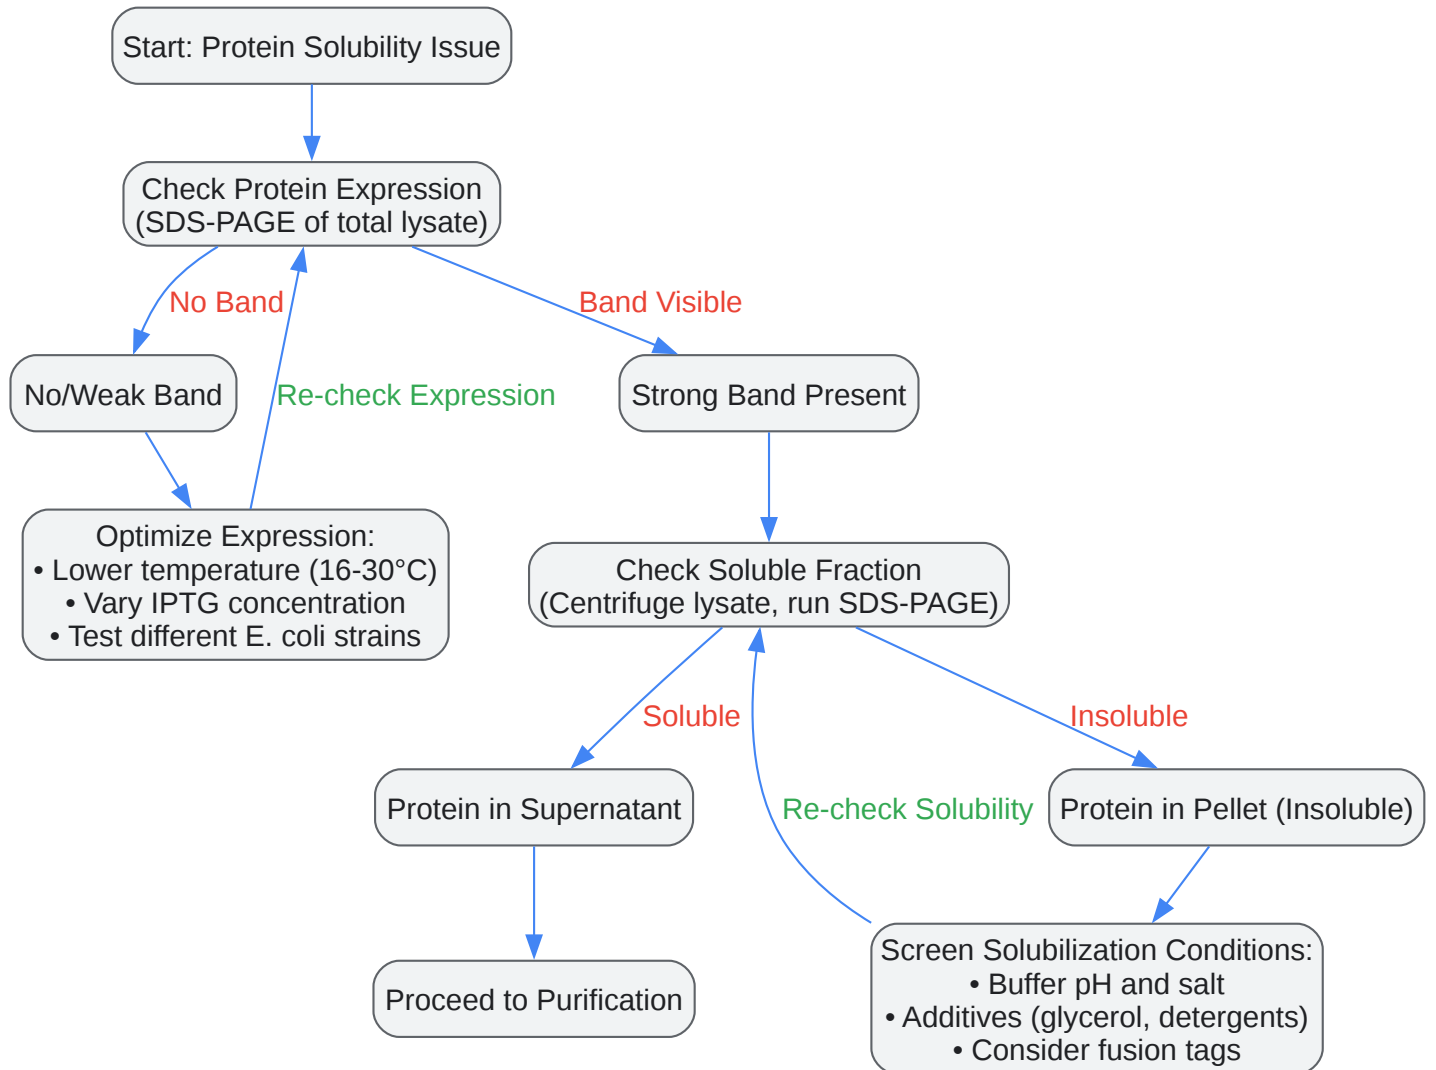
Start: Protein Solubility Issue

Check Protein Expression
(SDS-PAGE of total lysate)

No Band

Band Visible

No/Weak Band

Re-check Expression

Strong Band Present

Optimize Expression:
• Lower temperature (16-30°C)
• Vary IPTG concentration
• Test different E. coli strains

Check Soluble Fraction
(Centrifuge lysate, run SDS-PAGE)

Soluble

Insoluble

Protein in Supernatant

Re-check Solubility

Protein in Pellet (Insoluble)

Proceed to Purification

Screen Solubilization Conditions:
• Buffer pH and salt
• Additives (glycerol, detergents)
• Consider fusion tags